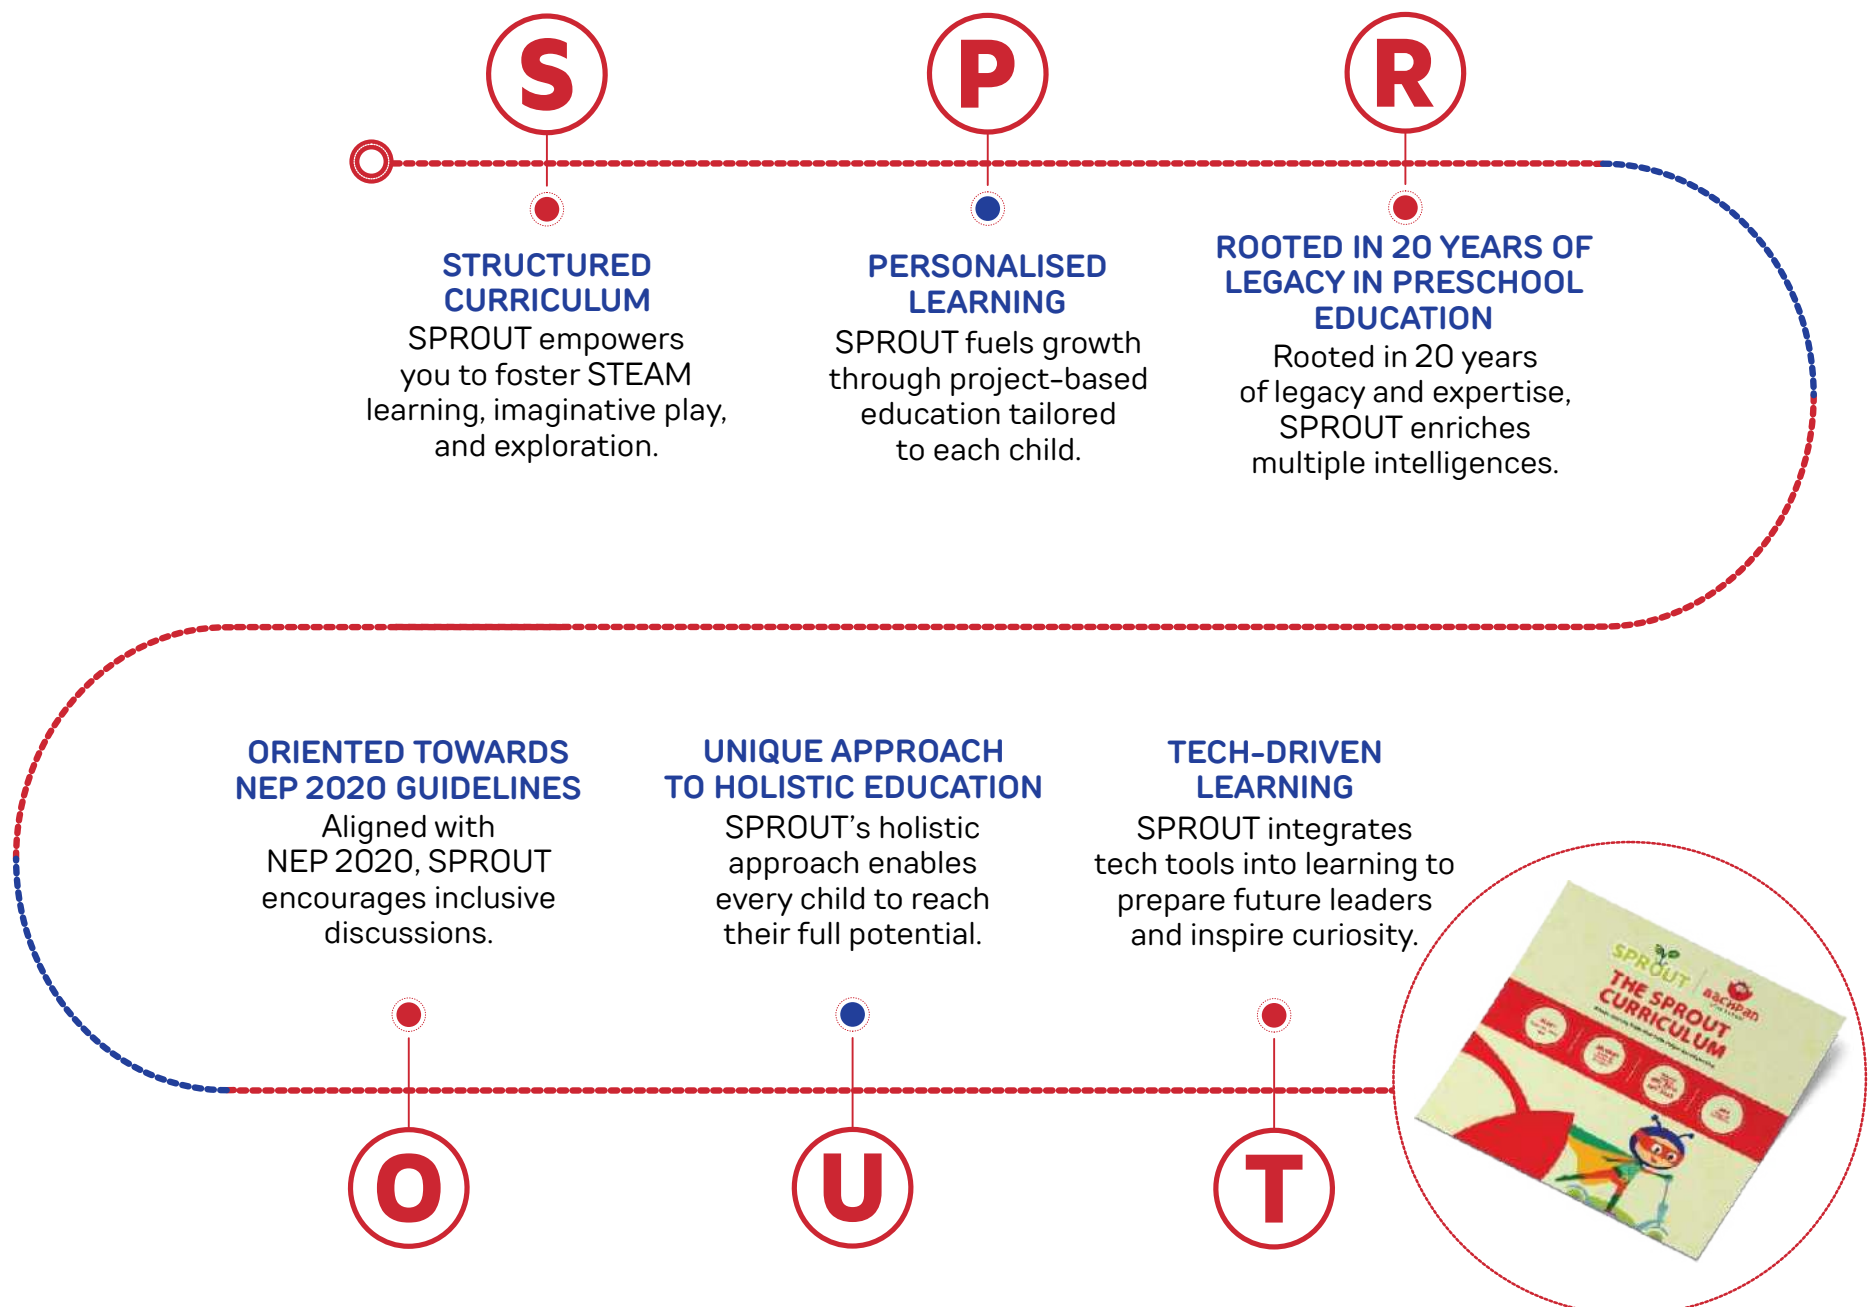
S

P

R

STRUCTURED CURRICULUM
SPROUT empowers you to foster STEAM learning, imaginative play, and exploration.

PERSONALISED LEARNING
SPROUT fuels growth through project-based education tailored to each child.

ROOTED IN 20 YEARS OF LEGACY IN PRESCHOOL EDUCATION
Rooted in 20 years of legacy and expertise, SPROUT enriches multiple intelligences.

ORIENTED TOWARDS NEP 2020 GUIDELINES
Aligned with NEP 2020, SPROUT encourages inclusive discussions.

UNIQUE APPROACH TO HOLISTIC EDUCATION
SPROUT's holistic approach enables every child to reach their full potential.

TECH-DRIVEN LEARNING
SPROUT integrates tech tools into learning to prepare future leaders and inspire curiosity.

O

U

T

SPROUT
aachPan
THE SPROUT CURRICULUM
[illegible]